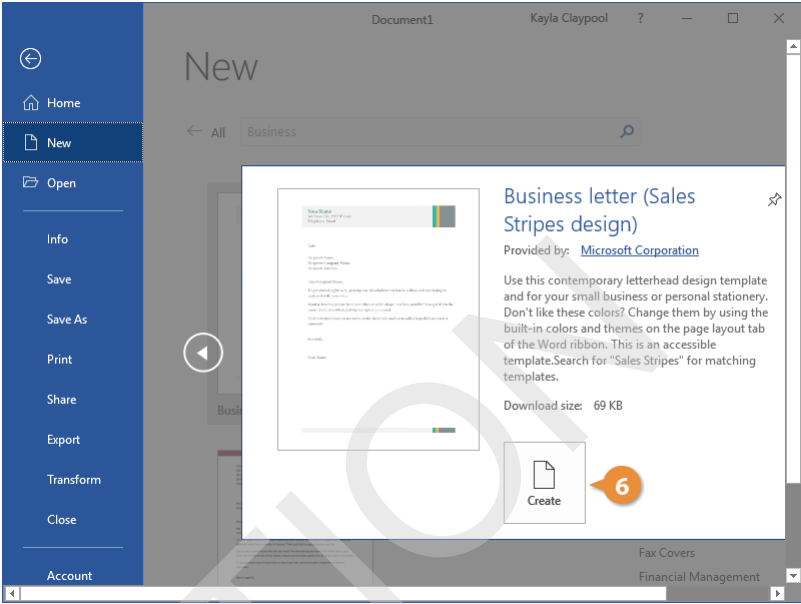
Document1

Kayla Claypool ? – □ ✕

Home

New

Open

Info

Save

Save As

Print

Share

Export

Transform

Close

Account

New

All Business

Busi

Business letter (Sales Stripes design)

Provided by: Microsoft Corporation

Use this contemporary letterhead design template and for your small business or personal stationery. Don't like these colors? Change them by using the built-in colors and themes on the page layout tab of the Word ribbon. This is an accessible template.Search for "Sales Stripes" for matching templates.

Download size: 69 KB

Create

6

Fax Covers

Financial Management